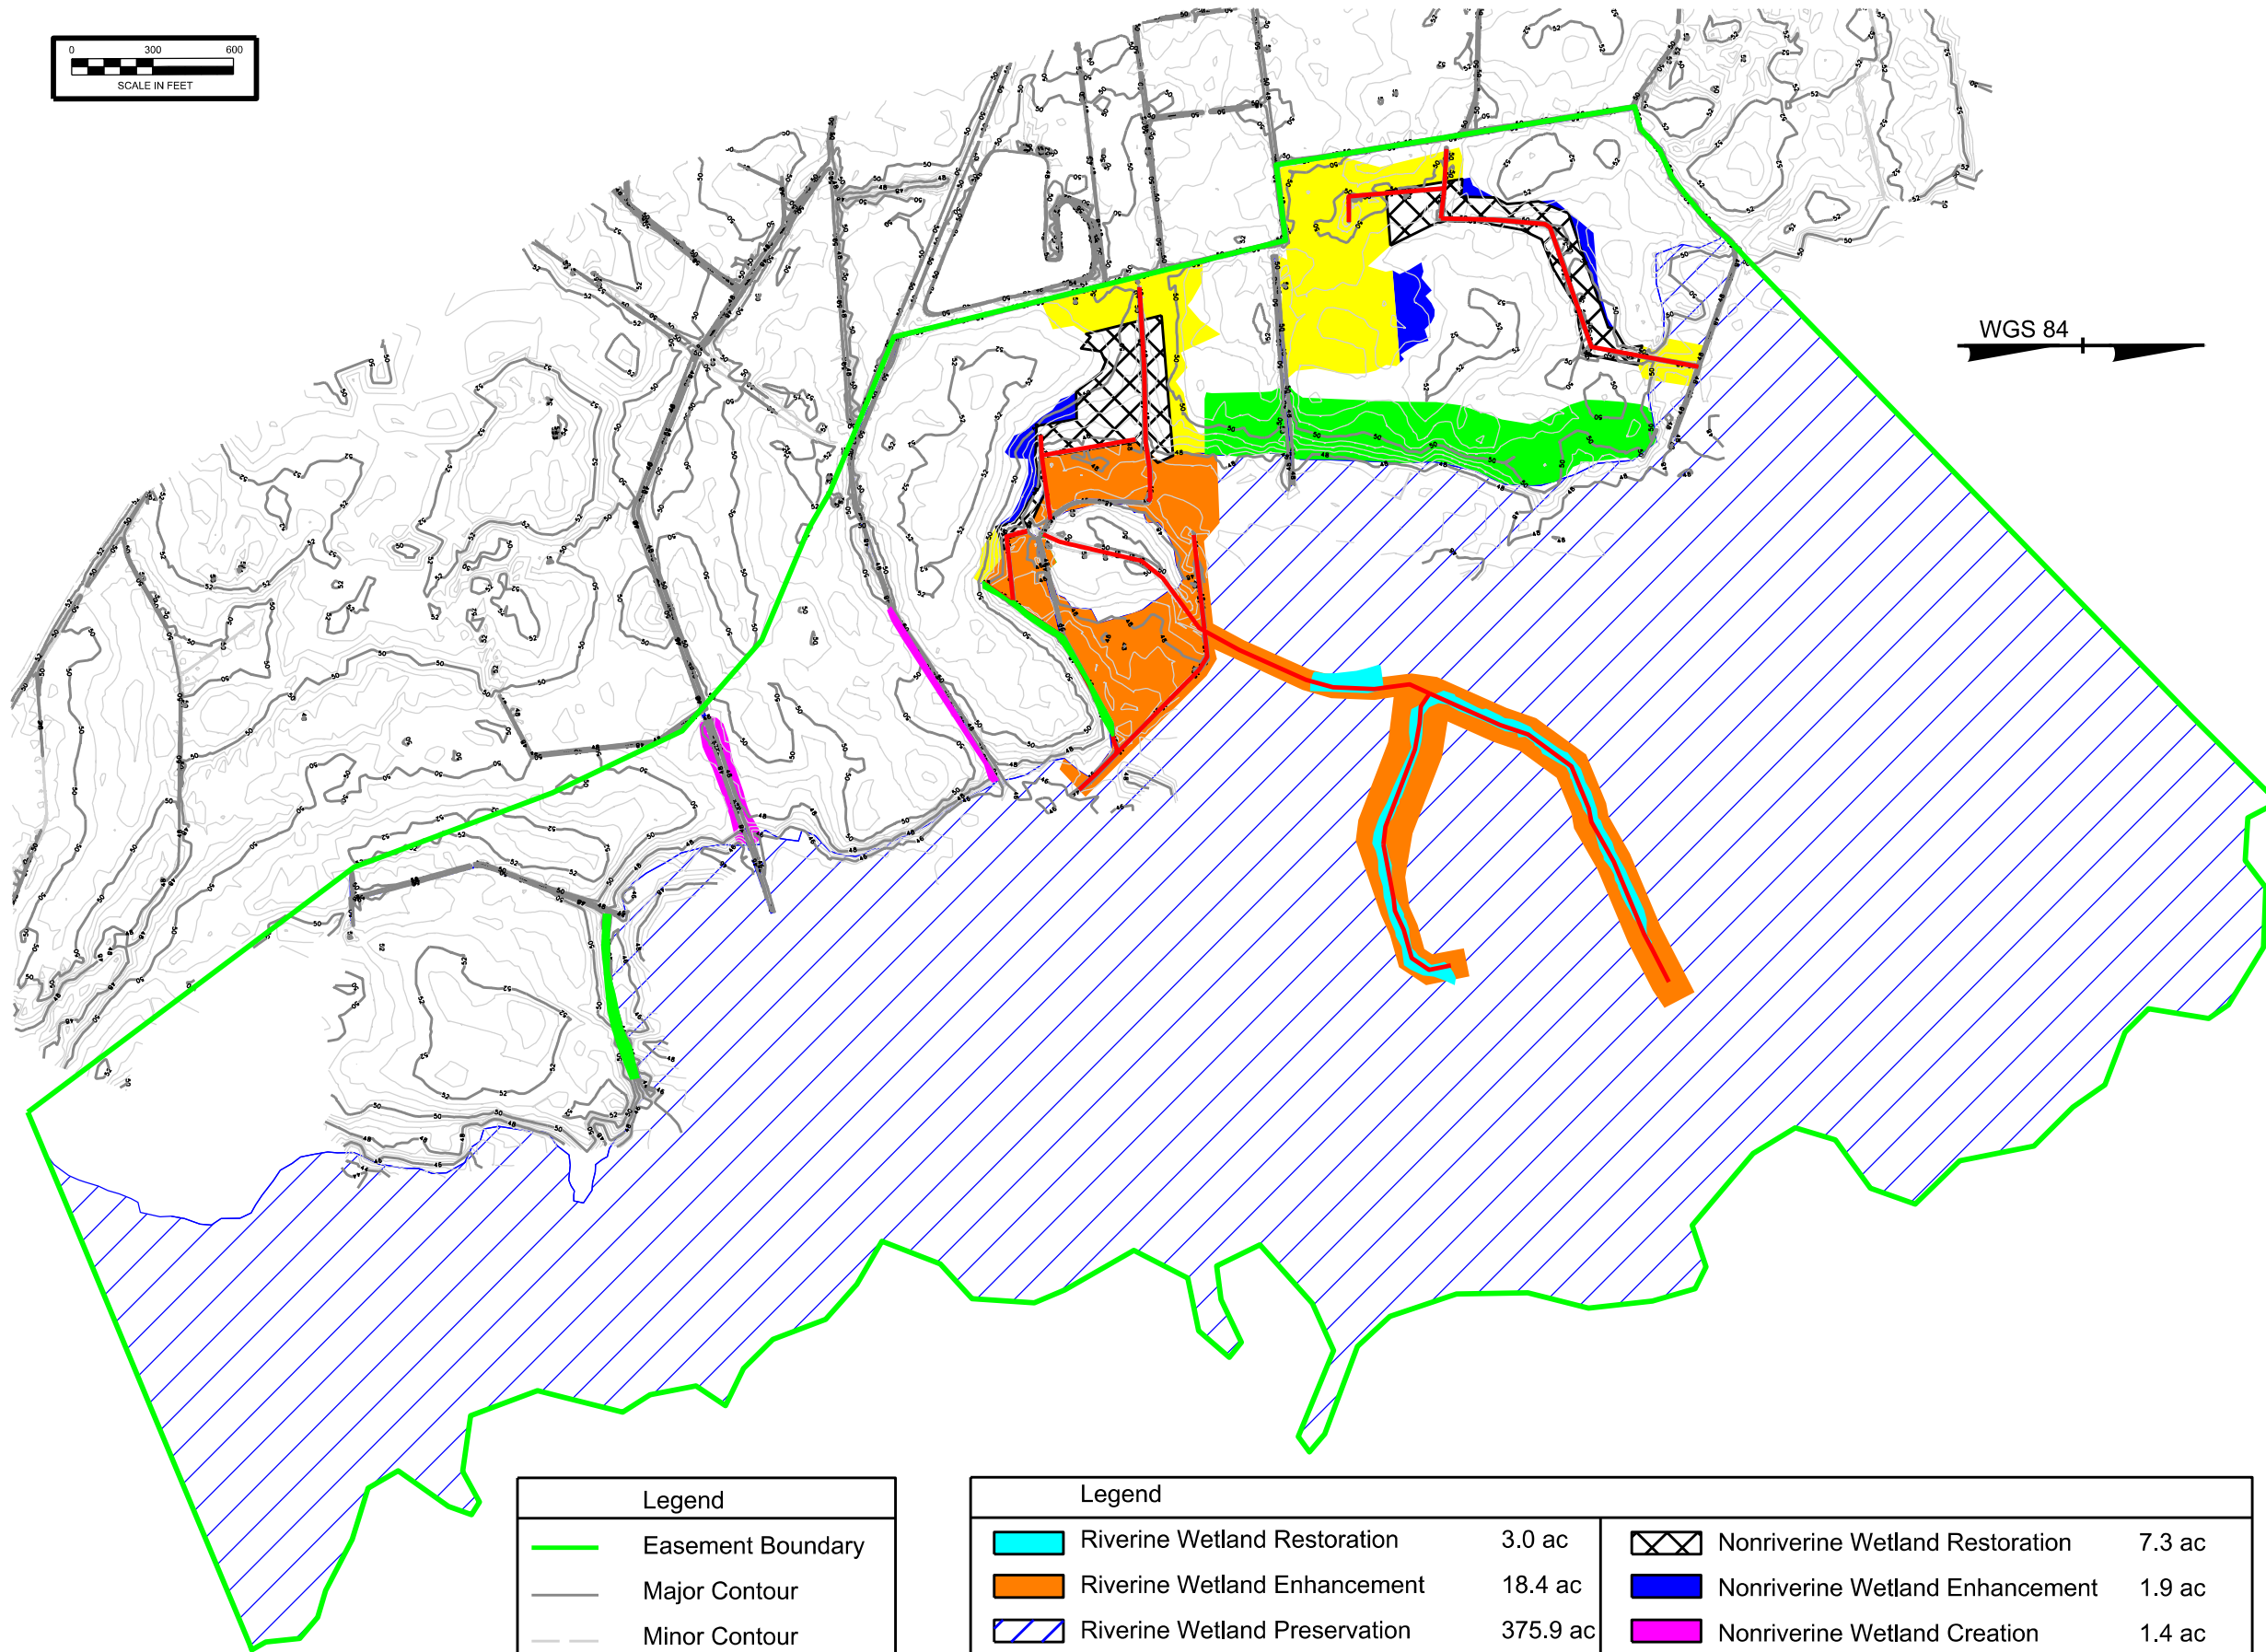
0 300 600
SCALE IN FEET

WGS 84

Legend
Easement Boundary
Major Contour
Minor Contour

Legend
Riverine Wetland Restoration 3.0 ac
Riverine Wetland Enhancement 18.4 ac
Riverine Wetland Preservation 375.9 ac
Nonriverine Wetland Restoration 7.3 ac
Nonriverine Wetland Enhancement 1.9 ac
Nonriverine Wetland Creation 1.4 ac